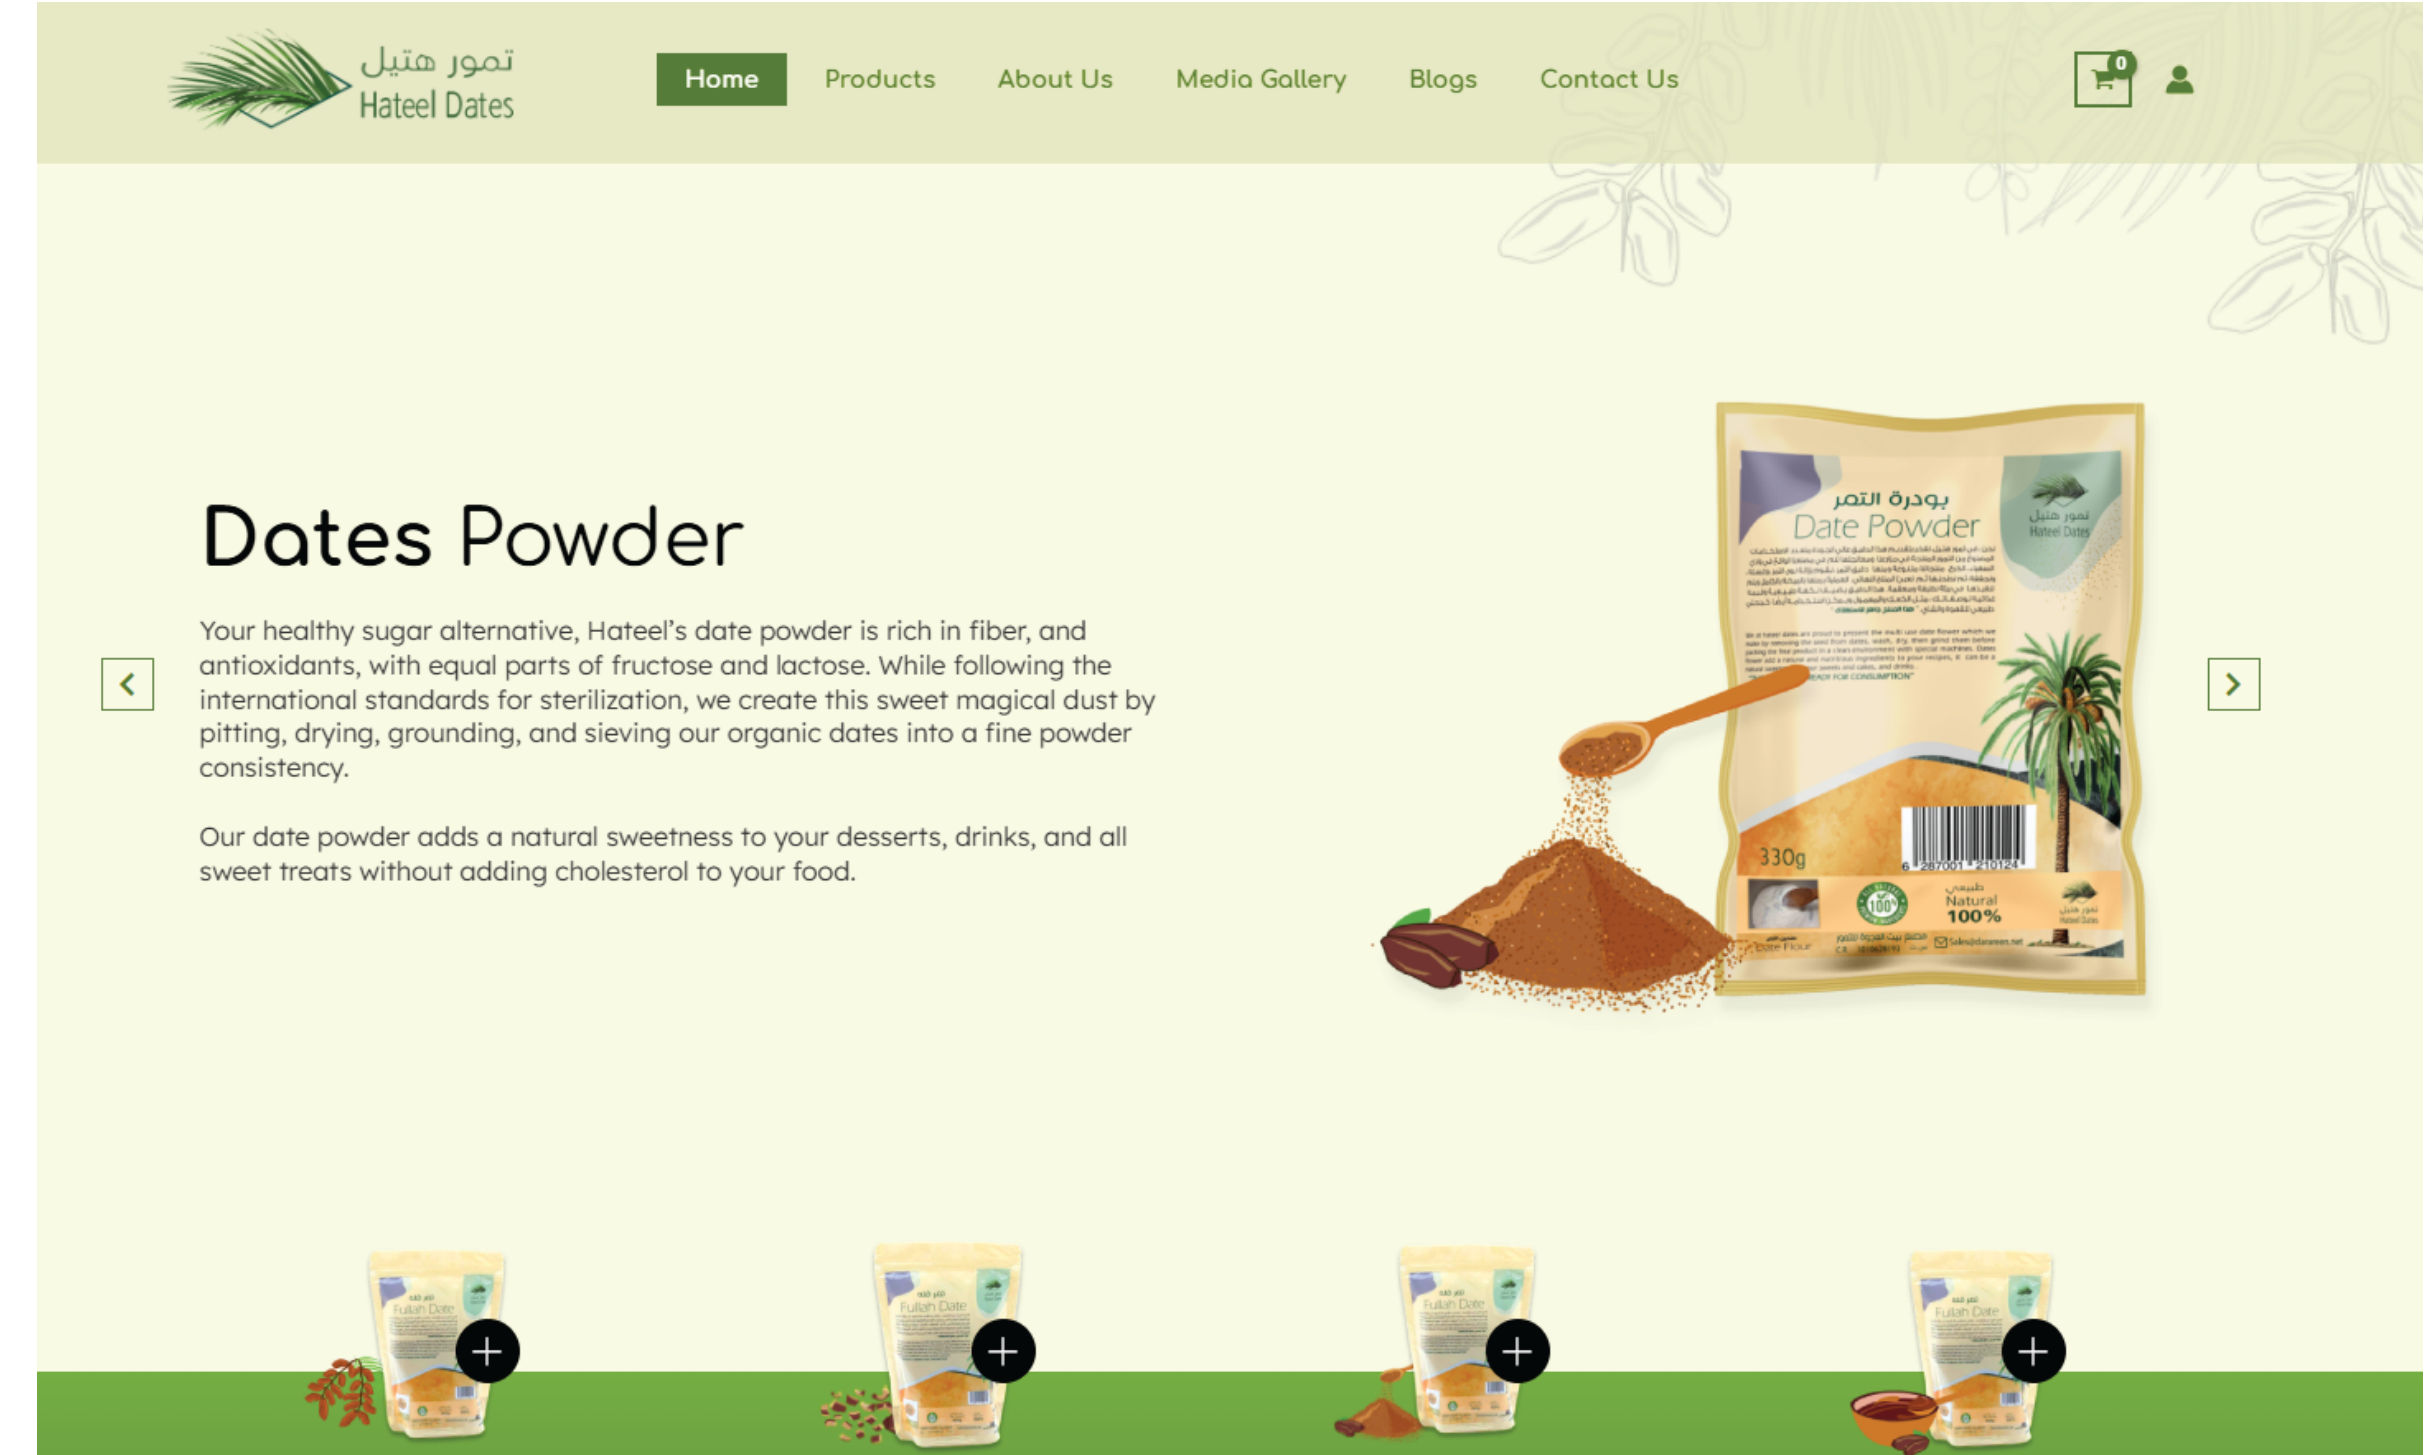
تمور هتيل
Hateel Dates

Home Products About Us Media Gallery Blogs Contact Us

0

Dates Powder

Your healthy sugar alternative, Hateel's date powder is rich in fiber, and antioxidants, with equal parts of fructose and lactose. While following the international standards for sterilization, we create this sweet magical dust by pitting, drying, grounding, and sieving our organic dates into a fine powder consistency.

Our date powder adds a natural sweetness to your desserts, drinks, and all sweet treats without adding cholesterol to your food.

بودرة التمر
Date Powder
تمور هتيل
Hateel Dates
330g
Natural 100%

Fullah Date
Fullah Date
Fullah Date
Fullah Date